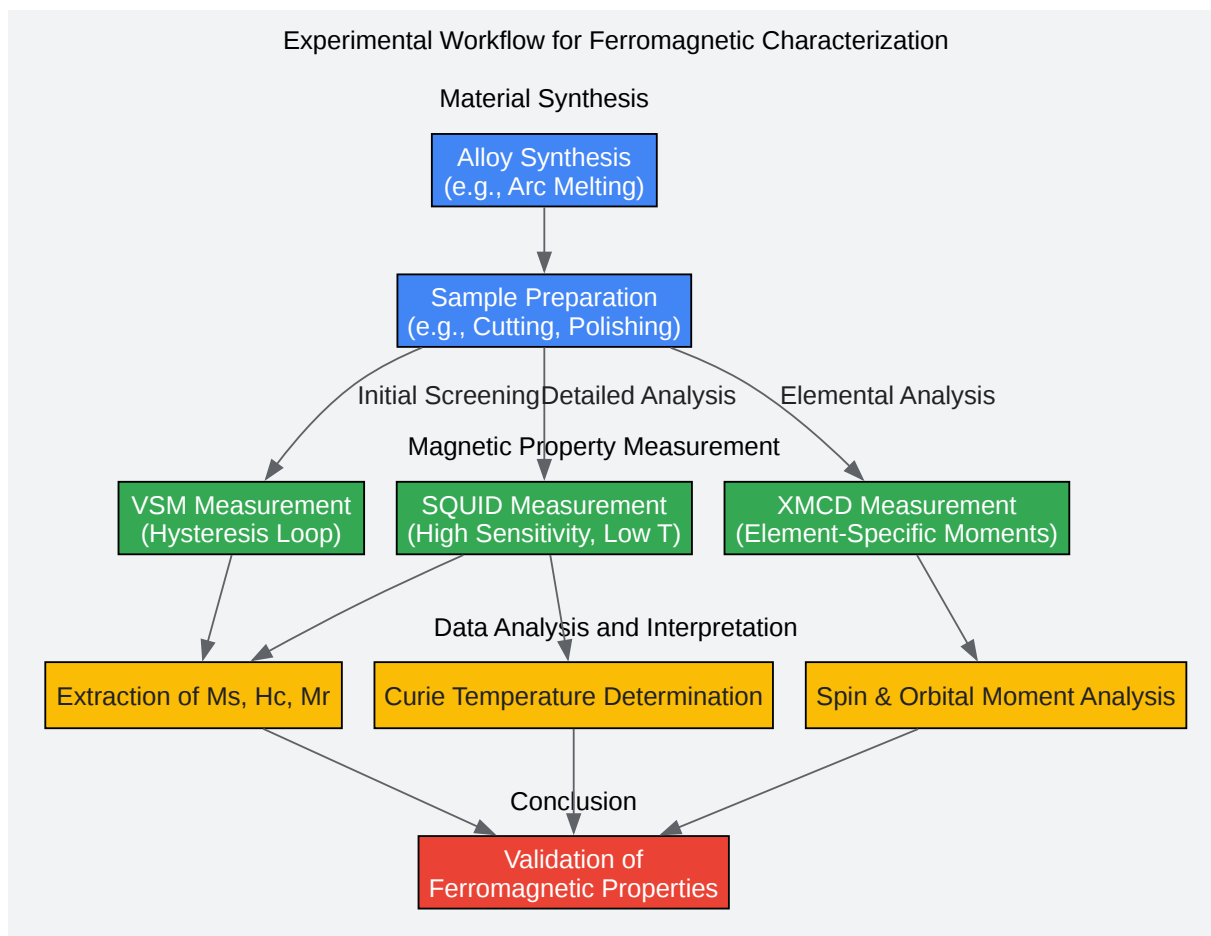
Experimental Workflow for Ferromagnetic Characterization

Material Synthesis

Alloy Synthesis
(e.g., Arc Melting)

Sample Preparation
(e.g., Cutting, Polishing)

Initial Screening

Detailed Analysis

Elemental Analysis

Magnetic Property Measurement

VSM Measurement
(Hysteresis Loop)

SQUID Measurement
(High Sensitivity, Low T)

XMCD Measurement
(Element-Specific Moments)

Data Analysis and Interpretation

Extraction of Ms, Hc, Mr

Curie Temperature Determination

Spin & Orbital Moment Analysis

Conclusion

Validation of
Ferromagnetic Properties